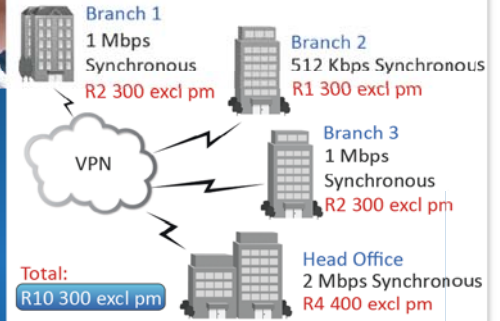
Branch 1
1 Mbps
Synchronous
R2 300 excl pm

Branch 2
512 Kbps Synchronous
R1 300 excl pm

VPN

Branch 3
1 Mbps
Synchronous
R2 300 excl pm

Head Office
2 Mbps Synchronous
R4 400 excl pm

Total:
R10 300 excl pm